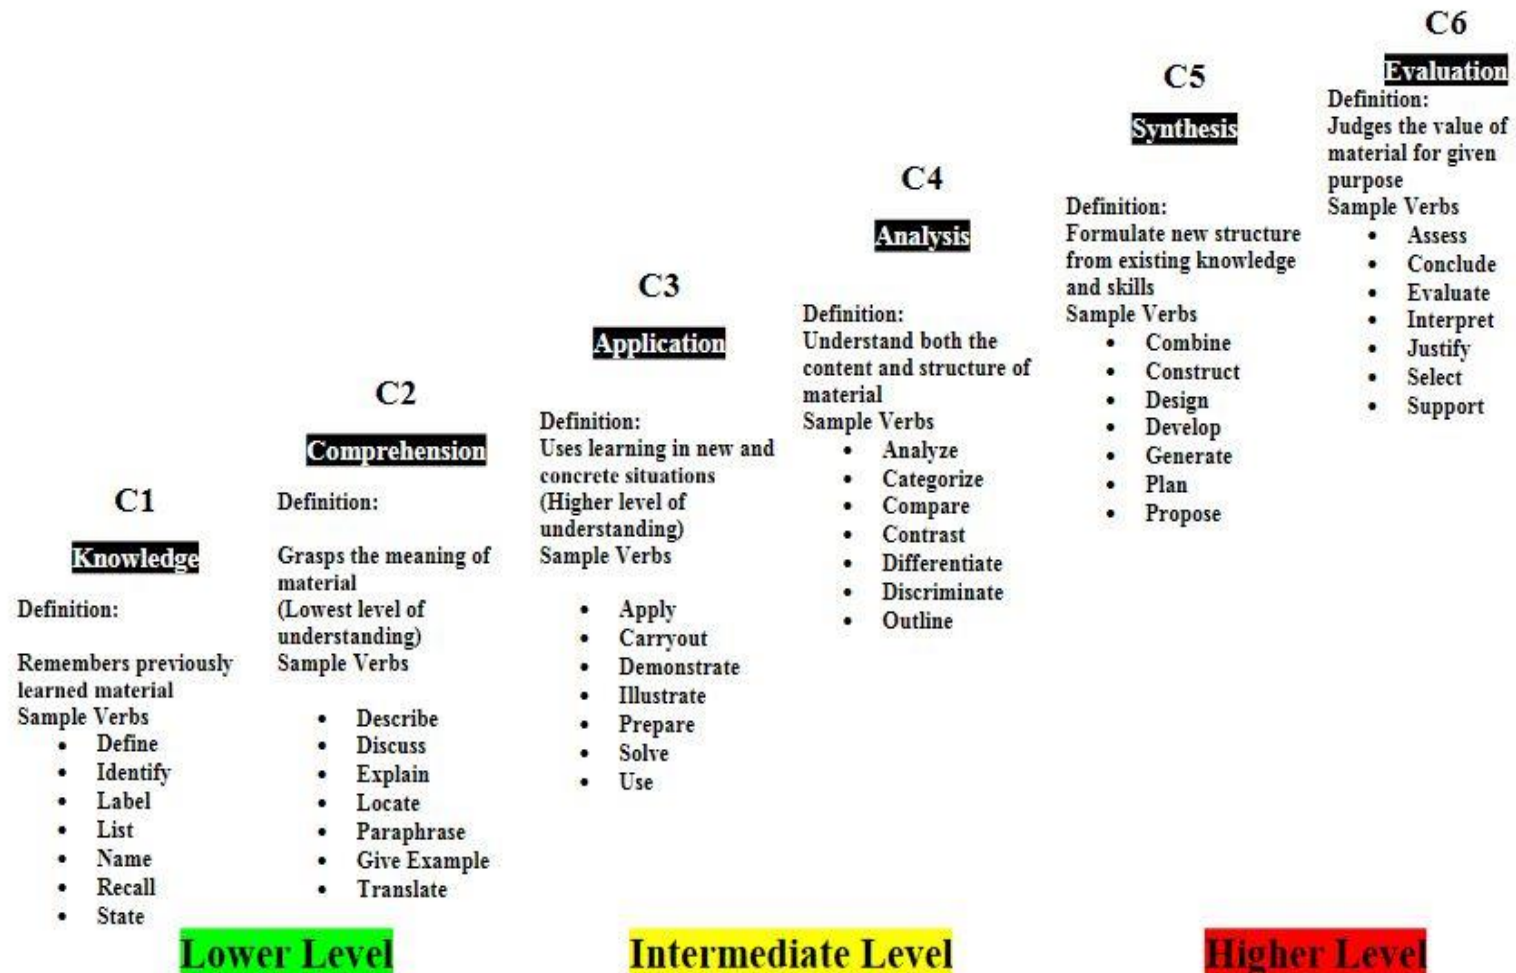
C1

Knowledge

Definition:

Remembers previously learned material
Sample Verbs
- Define
- Identify
- Label
- List
- Name
- Recall
- State

C2

Comprehension

Definition:

Grasps the meaning of material
(Lowest level of understanding)
Sample Verbs

- Describe
- Discuss
- Explain
- Locate
- Paraphrase
- Give Example
- Translate

C3

Application

Definition:
Uses learning in new and concrete situations
(Higher level of understanding)
Sample Verbs

- Apply
- Carryout
- Demonstrate
- Illustrate
- Prepare
- Solve
- Use

C4

Analysis

Definition:
Understand both the content and structure of material
Sample Verbs
- Analyze
- Categorize
- Compare
- Contrast
- Differentiate
- Discriminate
- Outline

C5

Synthesis

Definition:
Formulate new structure from existing knowledge and skills
Sample Verbs
- Combine
- Construct
- Design
- Develop
- Generate
- Plan
- Propose

C6

Evaluation

Definition:
Judges the value of material for given purpose
Sample Verbs
- Assess
- Conclude
- Evaluate
- Interpret
- Justify
- Select
- Support

Lower Level

Intermediate Level

Higher Level